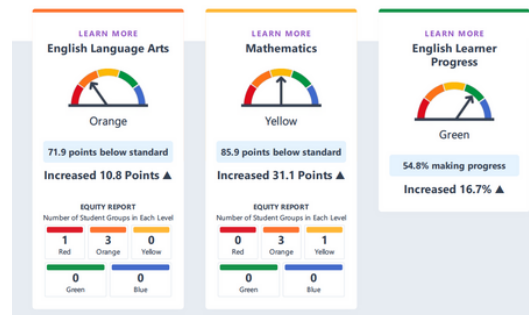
LEARN MORE
English Language Arts

Orange

71.9 points below standard

Increased 10.8 Points ▲

EQUITY REPORT
Number of Student Groups in Each Level

| 1 Red | 3 Orange | 0 Yellow |
|---|---|---|
| 0 Green | 0 Blue | |

LEARN MORE
Mathematics

Yellow

85.9 points below standard

Increased 31.1 Points ▲

EQUITY REPORT
Number of Student Groups in Each Level

| 0 Red | 3 Orange | 1 Yellow |
|---|---|---|
| 0 Green | 0 Blue | |

LEARN MORE
English Learner Progress

Green

54.8% making progress

Increased 16.7% ▲